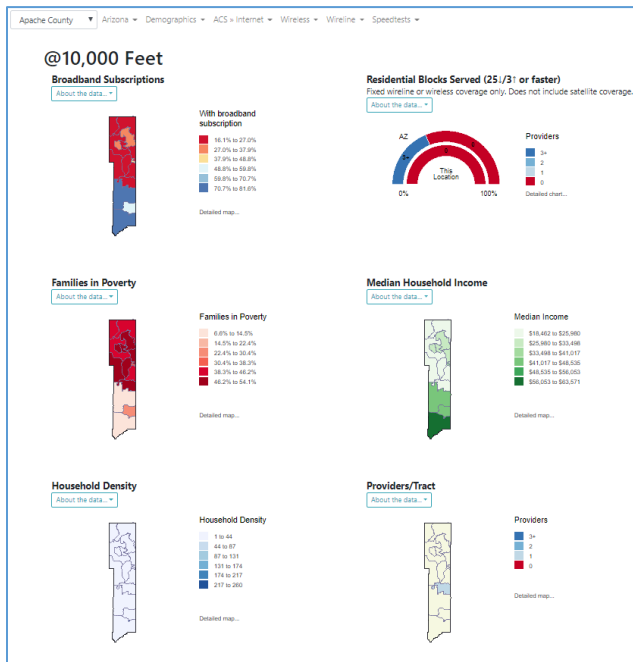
Apache County ▾ Arizona ▾ Demographics ▾ ACS » Internet ▾ Wireless ▾ Wireline ▾ Speedtests ▾

@10,000 Feet

Broadband Subscriptions
About the data... ▾

With broadband subscription
16.1% to 27.0%
27.0% to 37.9%
37.9% to 48.8%
48.8% to 59.8%
59.8% to 70.7%
70.7% to 81.6%

Detailed map...

Residential Blocks Served (25↓/3↑ or faster)
Fixed wireline or wireless coverage only. Does not include satellite coverage.
About the data... ▾

AZ
This Location
0%
100%

Providers
3+
2
1
0

Detailed chart...

Families in Poverty
About the data... ▾

Families in Poverty
6.6% to 14.5%
14.5% to 22.4%
22.4% to 30.4%
30.4% to 38.3%
38.3% to 46.2%
46.2% to 54.1%

Detailed map...

Median Household Income
About the data... ▾

Median Income
$18,462 to $25,980
$25,980 to $33,498
$33,498 to $41,017
$41,017 to $48,535
$48,535 to $56,053
$56,053 to $63,571

Detailed map...

Household Density
About the data... ▾

Household Density
1 to 44
44 to 87
87 to 131
131 to 174
174 to 217
217 to 260

Detailed map...

Providers/Tract
About the data... ▾

Providers
3+
2
1
0

Detailed map...